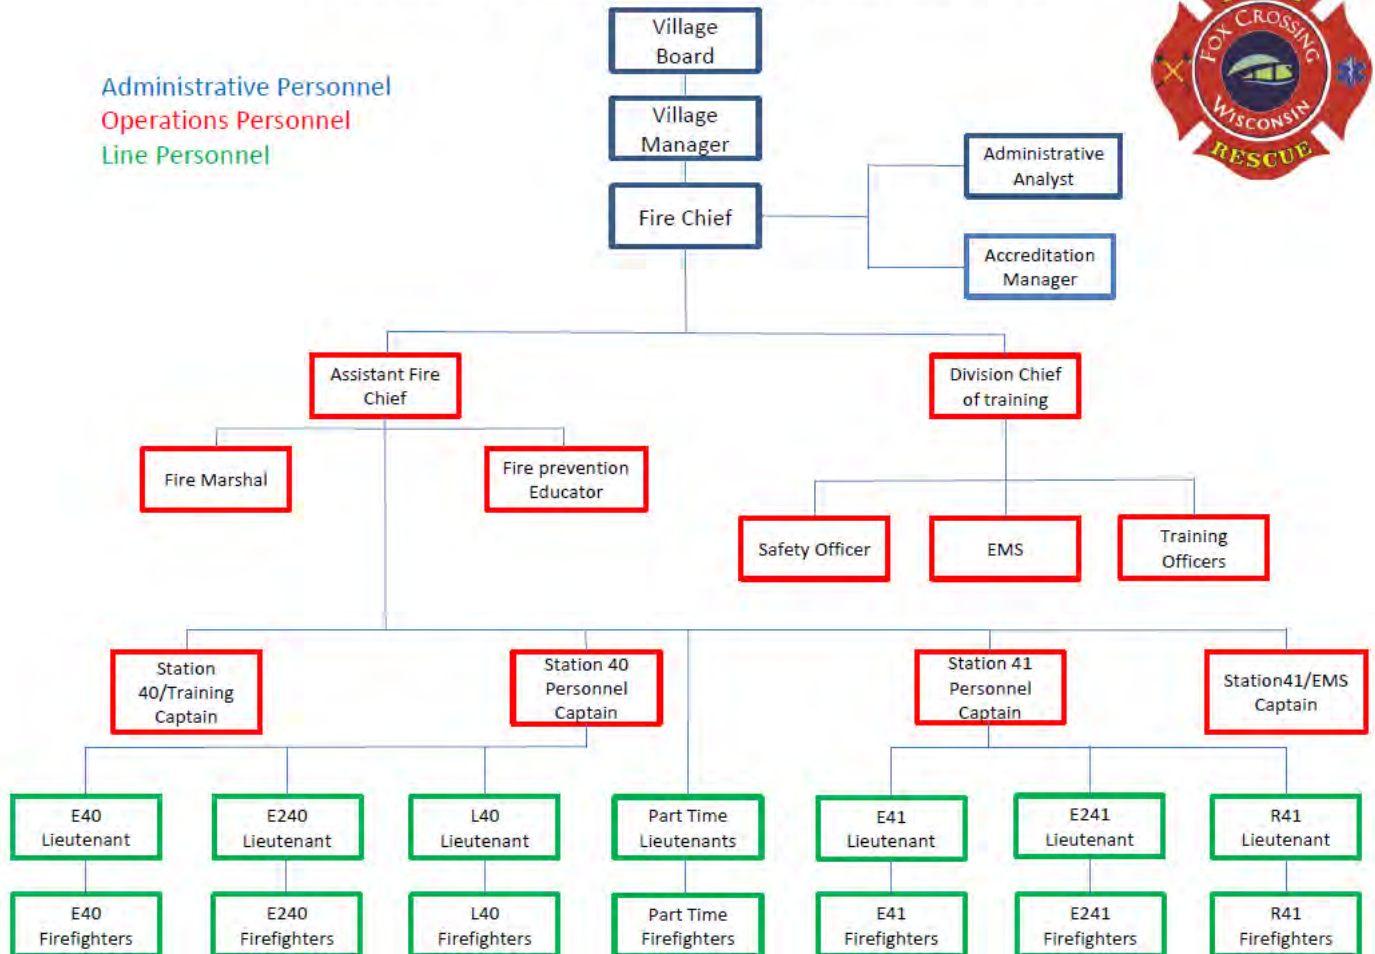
Administrative Personnel
Operations Personnel
Line Personnel

FOX CROSSING WISCONSIN RESCUE

Village Board

Village Manager

Fire Chief

Administrative Analyst

Accreditation Manager

Assistant Fire Chief

Division Chief of training

Fire Marshal

Fire prevention Educator

Safety Officer

EMS

Training Officers

Station 40/Training Captain

Station 40 Personnel Captain

Station 41 Personnel Captain

Station41/EMS Captain

E40 Lieutenant

E240 Lieutenant

L40 Lieutenant

Part Time Lieutenants

E41 Lieutenant

E241 Lieutenant

R41 Lieutenant

E40 Firefighters

E240 Firefighters

L40 Firefighters

Part Time Firefighters

E41 Firefighters

E241 Firefighters

R41 Firefighters